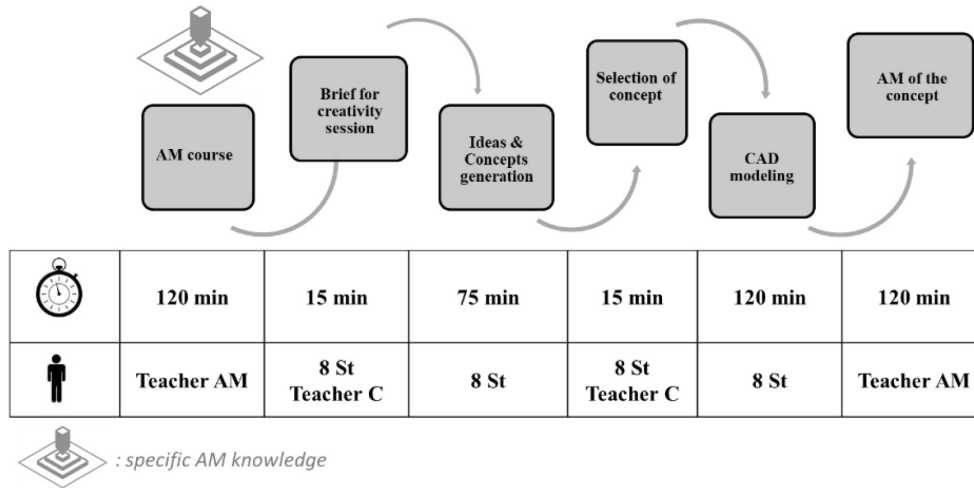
AM course

Brief for creativity session

Ideas & Concepts generation

Selection of concept

CAD modeling

AM of the concept

| | | | | | | |
|---|---|---|---|---|---|---|
| | 120 min | 15 min | 75 min | 15 min | 120 min | 120 min |
| | Teacher AM | 8 St Teacher C | 8 St | 8 St Teacher C | 8 St | Teacher AM |

: specific AM knowledge